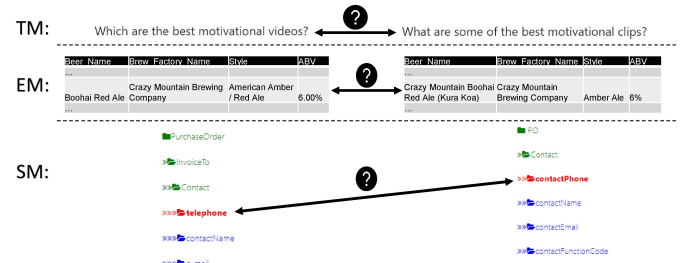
TM: Which are the best motivational videos? ? What are some of the best motivational clips?

EM:

| Beer_Name | Brew_Factory_Name | Style | ABV |
|---|---|---|---|
| ... | | | |
| Boohai Red Ale | Crazy Mountain Brewing Company | American Amber / Red Ale | 6.00% |
| ... | | | |

?

| Beer_Name | Brew_Factory_Name | Style | ABV |
|---|---|---|---|
| ... | | | |
| Crazy Mountain Boohai Red Ale (Kura Koa) | Crazy Mountain Brewing Company | Amber Ale | 6% |
| ... | | | |

SM:

PurchaseOrder
»InvoiceTo
»»Contact
»»»telephone
»»»contactName
»»»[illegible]

?

PO
»Contact
»»contactPhone
»»contactName
»»contactEmail
»»contactFunctionCode